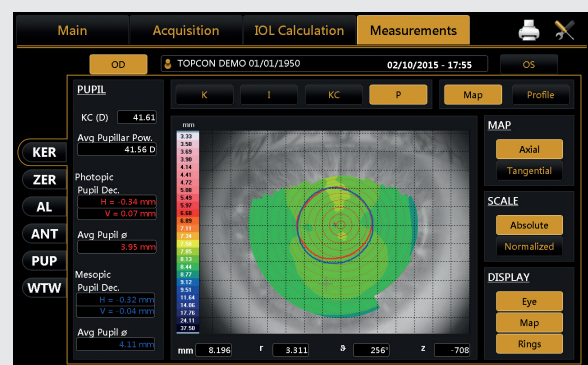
Main
Acquisition
IOL Calculation
Measurements

OD
TOPCON DEMO 01/01/1950
02/10/2015 - 17:55
OS

PUPIL
KC (D) 41.61
Avg Pupillar Pow. 41.56 D

Photopic
Pupil Dec.
H = -0.34 mm
V = 0.07 mm
Avg Pupil ø
3.95 mm

Mesopic
Pupil Dec.
H = -0.32 mm
V = -0.04 mm
Avg Pupil ø
4.11 mm

KER
ZER
AL
ANT
PUP
WTW

K
I
KC
P
Map
Profile

mm
3.33
3.50
3.69
3.90
4.14
4.41
4.71
5.08
5.49
5.97
6.68
6.89
7.11
7.34
7.60
7.89
8.44
8.77
9.12
9.50
10.55
11.64
13.00
14.76
17.06
24.11
37.50

mm 8.196
r 3.311
ϑ 256°
z -708

MAP
Axial
Tangential

SCALE
Absolute
Normalized

DISPLAY
Eye
Map
Rings